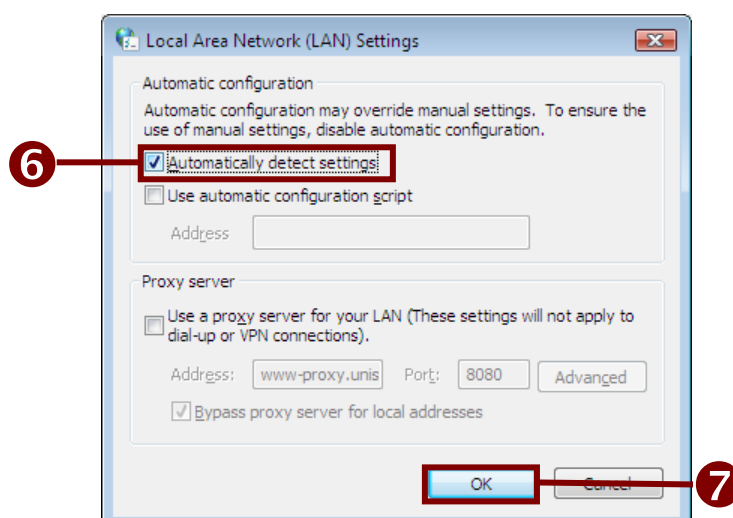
Local Area Network (LAN) Settings

Automatic configuration

Automatic configuration may override manual settings. To ensure the use of manual settings, disable automatic configuration.

6

Automatically detect settings

Use automatic configuration script

Address

Proxy server

Use a proxy server for your LAN (These settings will not apply to dial-up or VPN connections).

Address: www-proxy.unis Port: 8080 Advanced

Bypass proxy server for local addresses

OK Cancel

7